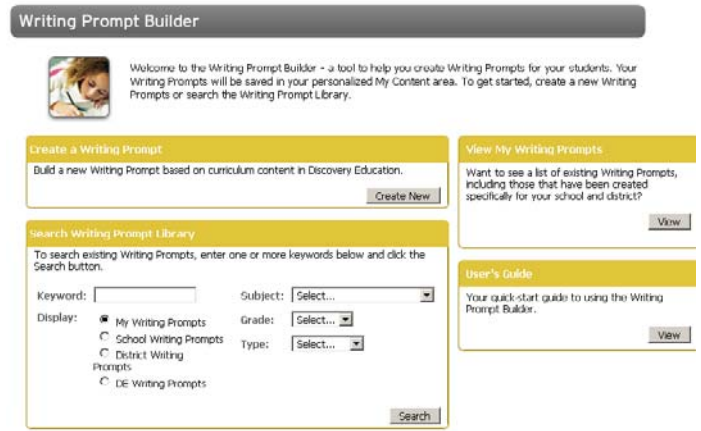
Writing Prompt Builder

Welcome to the Writing Prompt Builder - a tool to help you create Writing Prompts for your students. Your Writing Prompts will be saved in your personalized My Content area. To get started, create a new Writing Prompts or search the Writing Prompt Library.

Create a Writing Prompt

Build a new Writing Prompt based on curriculum content in Discovery Education.

Create New

Search Writing Prompt Library

To search existing Writing Prompts, enter one or more keywords below and click the Search button.

Keyword:

Display:

My Writing Prompts

School Writing Prompts

District Writing Prompts

DE Writing Prompts

Subject: Select...

Grade: Select...

Type: Select...

Search

View My Writing Prompts

Want to see a list of existing Writing Prompts, including those that have been created specifically for your school and district?

View

User's Guide

Your quick-start guide to using the Writing Prompt Builder.

View